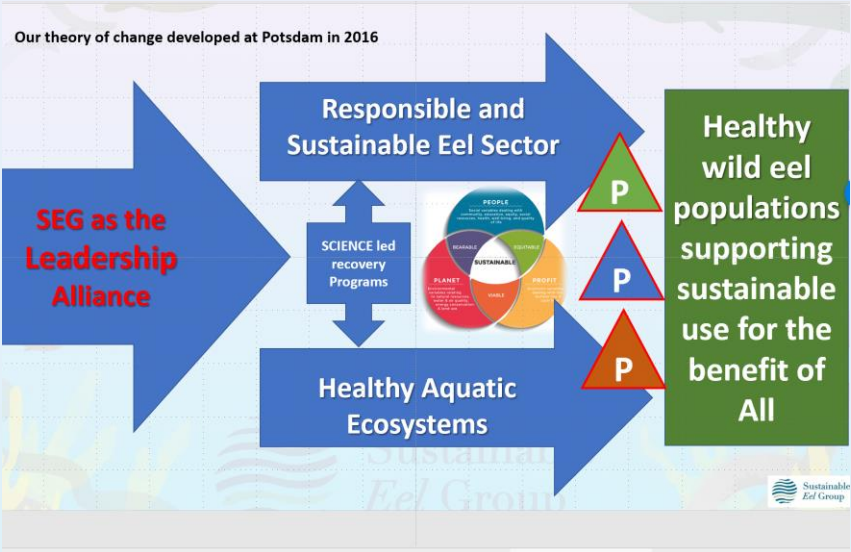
Our theory of change developed at Potsdam in 2016

Responsible and Sustainable Eel Sector

SEG as the Leadership Alliance

SCIENCE led recovery Programs

PEOPLE

BEARABLE

EQUITABLE

SUSTAINABLE

PLANET

VIABLE

PROFIT

Healthy Aquatic Ecosystems

P

P

P

Healthy wild eel populations supporting sustainable use for the benefit of All

Sustainable Eel Group

Sustainable Eel Group